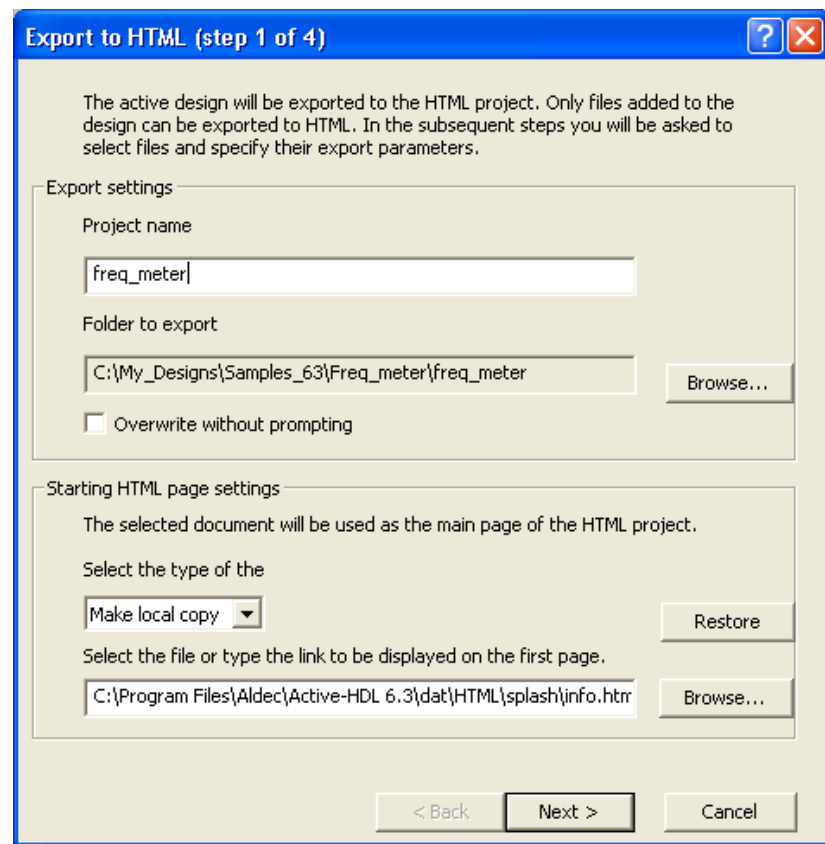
Export to HTML (step 1 of 4)

?

The active design will be exported to the HTML project. Only files added to the design can be exported to HTML. In the subsequent steps you will be asked to select files and specify their export parameters.

Export settings

Project name

freq_meter

Folder to export

C:\My_Designs\Samples_63\Freq_meter\freq_meter

Browse...

Overwrite without prompting

Starting HTML page settings

The selected document will be used as the main page of the HTML project.

Select the type of the

Make local copy

Restore

Select the file or type the link to be displayed on the first page.

C:\Program Files\Aldec\Active-HDL 6.3\dat\HTML\splash\info.htm

Browse...

< Back

Next >

Cancel